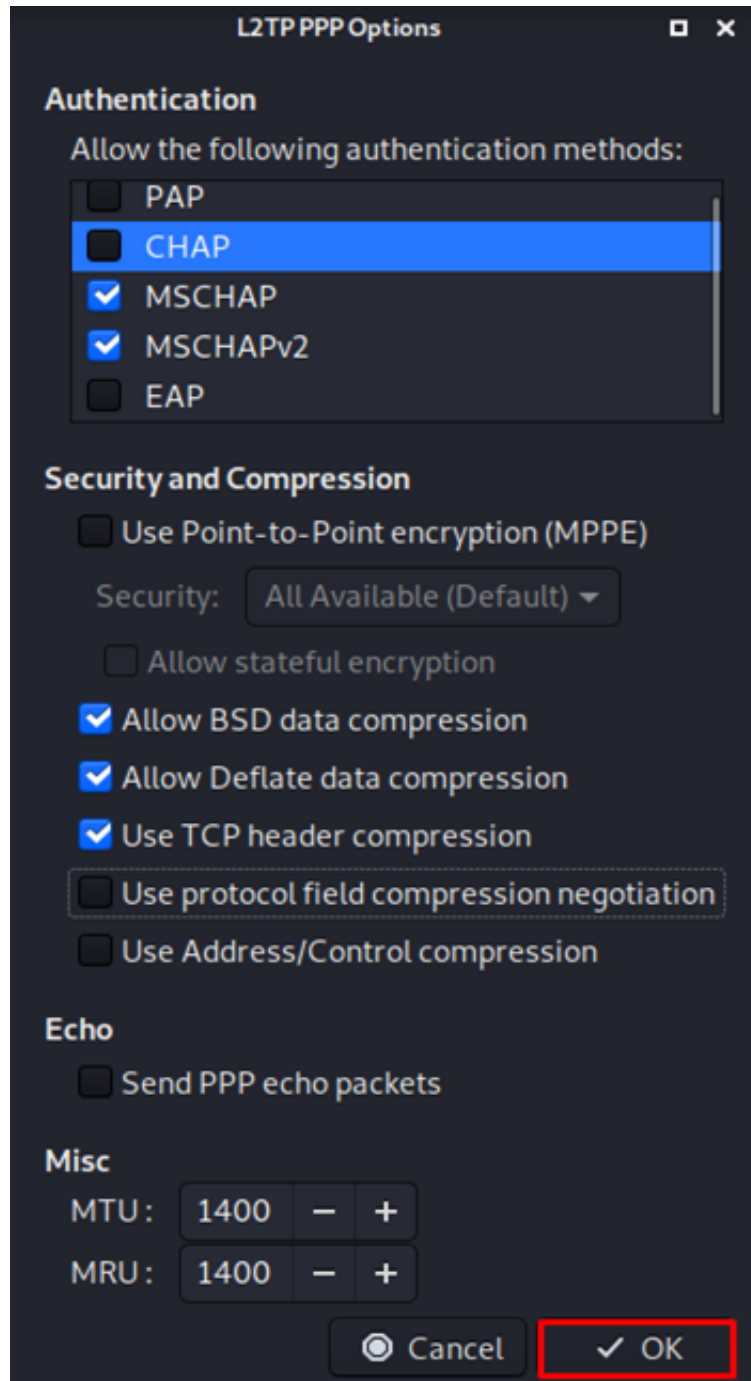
L2TP PPP Options

Authentication

Allow the following authentication methods:

PAP
CHAP
MSCHAP
MSCHAPv2
EAP

Security and Compression

Use Point-to-Point encryption (MPPE)

Security: All Available (Default)

Allow stateful encryption

Allow BSD data compression

Allow Deflate data compression

Use TCP header compression

Use protocol field compression negotiation

Use Address/Control compression

Echo

Send PPP echo packets

Misc

MTU: 1400 − +

MRU: 1400 − +

Cancel ✓ OK